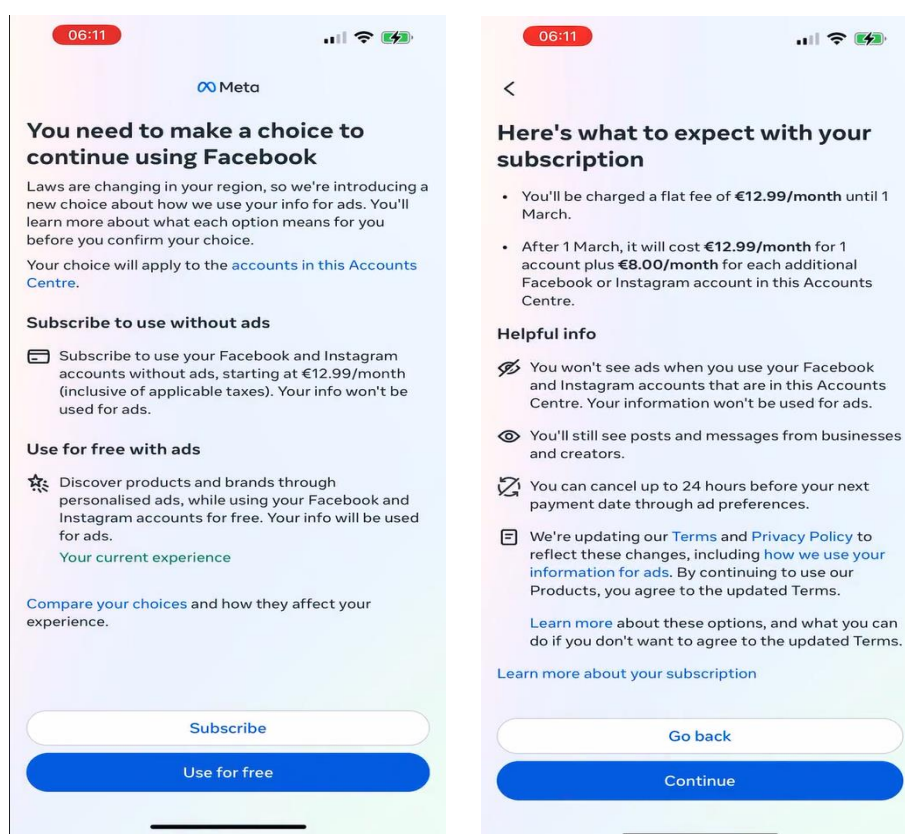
06:11

Meta

You need to make a choice to continue using Facebook

Laws are changing in your region, so we're introducing a new choice about how we use your info for ads. You'll learn more about what each option means for you before you confirm your choice.

Your choice will apply to the accounts in this Accounts Centre.

Subscribe to use without ads

Subscribe to use your Facebook and Instagram accounts without ads, starting at €12.99/month (inclusive of applicable taxes). Your info won't be used for ads.

Use for free with ads

Discover products and brands through personalised ads, while using your Facebook and Instagram accounts for free. Your info will be used for ads.

Your current experience

Compare your choices and how they affect your experience.

Subscribe

Use for free

06:11

<

Here's what to expect with your subscription

• You'll be charged a flat fee of €12.99/month until 1 March.

• After 1 March, it will cost €12.99/month for 1 account plus €8.00/month for each additional Facebook or Instagram account in this Accounts Centre.

Helpful info

You won't see ads when you use your Facebook and Instagram accounts that are in this Accounts Centre. Your information won't be used for ads.

You'll still see posts and messages from businesses and creators.

You can cancel up to 24 hours before your next payment date through ad preferences.

We're updating our Terms and Privacy Policy to reflect these changes, including how we use your information for ads. By continuing to use our Products, you agree to the updated Terms.

Learn more about these options, and what you can do if you don't want to agree to the updated Terms.

Learn more about your subscription

Go back

Continue